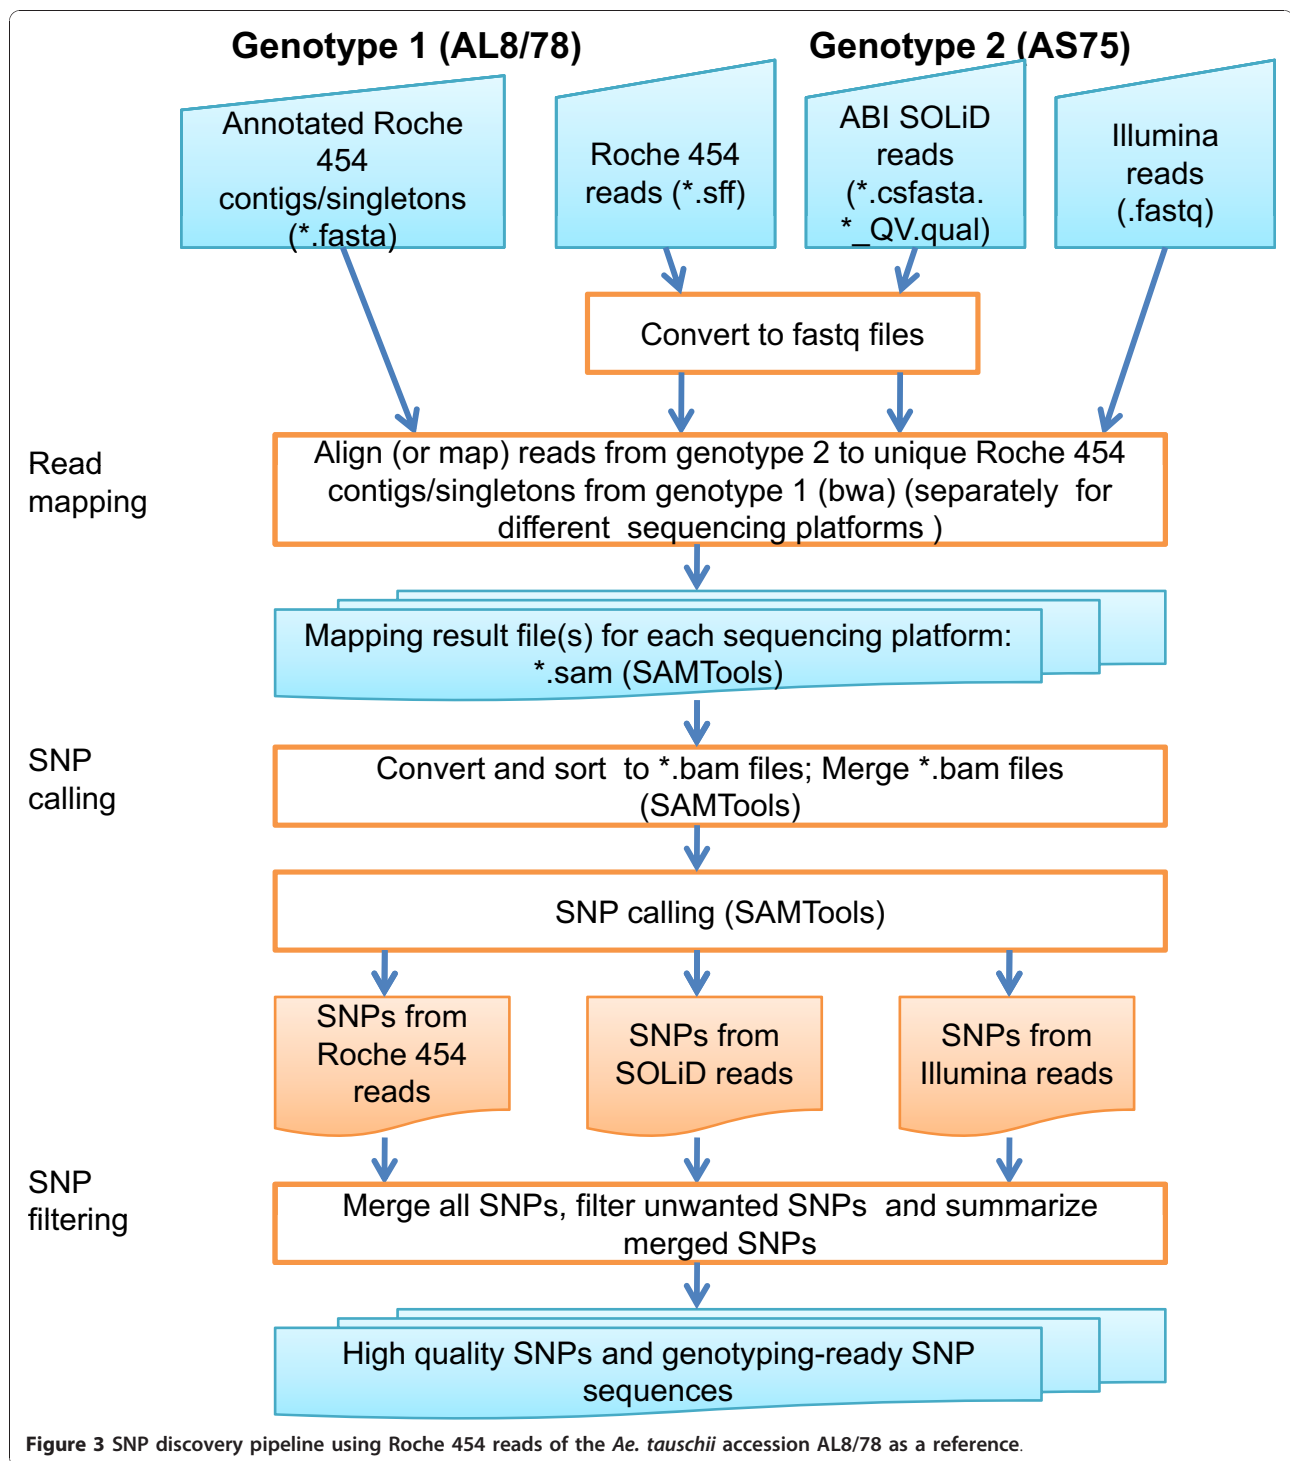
Genotype 1 (AL8/78)

Genotype 2 (AS75)

Annotated Roche 454 contigs/singletons (*.fasta)

Roche 454 reads (*.sff)

ABI SOLiD reads (*.csfasta. *_QV.qual)

Illumina reads (.fastq)

Convert to fastq files

Read mapping

Align (or map) reads from genotype 2 to unique Roche 454 contigs/singletons from genotype 1 (bwa) (separately for different sequencing platforms )

Mapping result file(s) for each sequencing platform: *.sam (SAMTools)

SNP calling

Convert and sort to *.bam files; Merge *.bam files (SAMTools)

SNP calling (SAMTools)

SNPs from Roche 454 reads

SNPs from SOLiD reads

SNPs from Illumina reads

SNP filtering

Merge all SNPs, filter unwanted SNPs and summarize merged SNPs

High quality SNPs and genotyping-ready SNP sequences

**Figure 3** SNP discovery pipeline using Roche 454 reads of the *Ae. tauschii* accession AL8/78 as a reference.